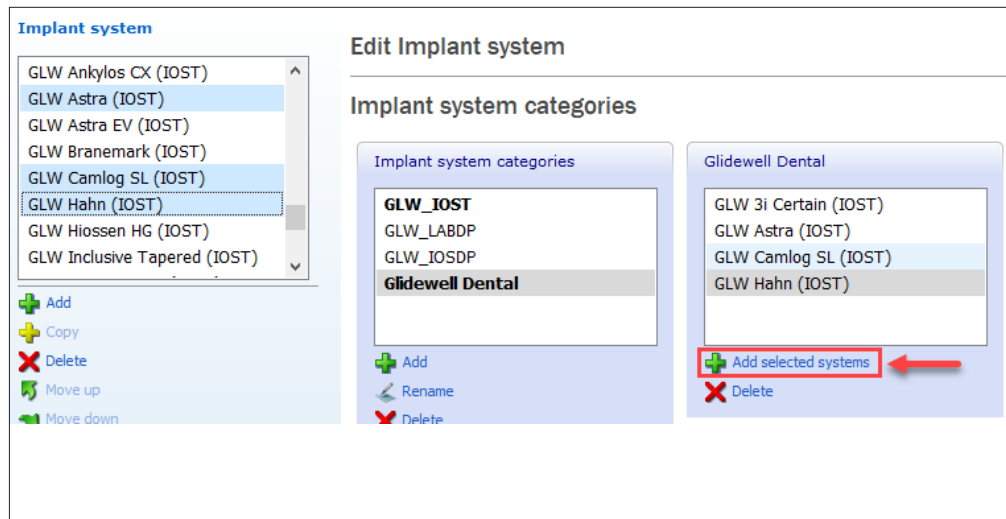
Implant system

GLW Ankylos CX (IOST)
GLW Astra (IOST)
GLW Astra EV (IOST)
GLW Branemark (IOST)
GLW Camlog SL (IOST)
GLW Hahn (IOST)
GLW Hiossen HG (IOST)
GLW Inclusive Tapered (IOST)

Add
Copy
Delete
Move up
Move down

Edit Implant system

Implant system categories

Implant system categories

GLW_IOST
GLW_LABDP
GLW_IOSDP
Glidewell Dental

Add
Rename
Delete

Glidewell Dental

GLW 3i Certain (IOST)
GLW Astra (IOST)
GLW Camlog SL (IOST)
GLW Hahn (IOST)

Add selected systems
Delete